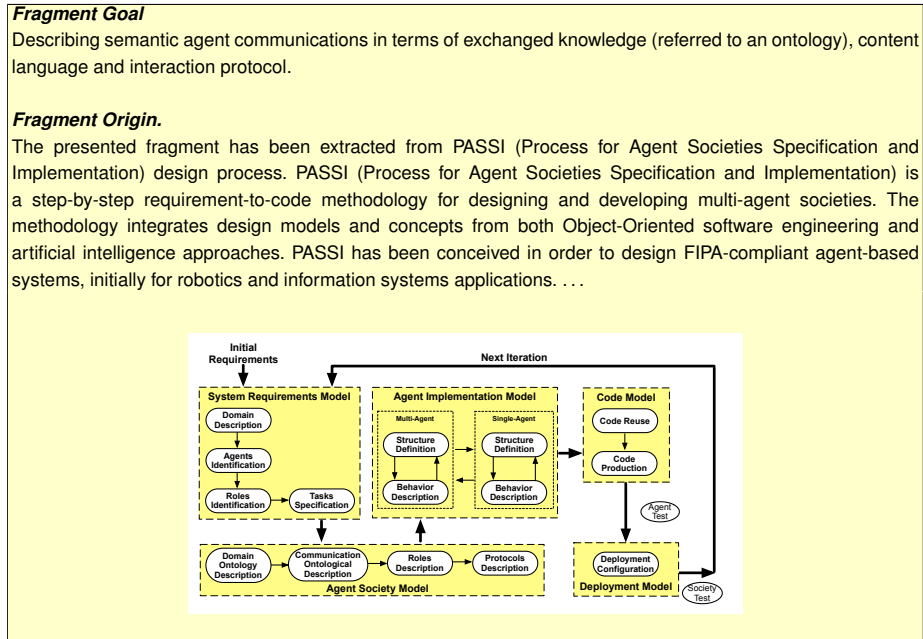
***Fragment Goal***

Describing semantic agent communications in terms of exchanged knowledge (referred to an ontology), content language and interaction protocol.

***Fragment Origin.***

The presented fragment has been extracted from PASSI (Process for Agent Societies Specification and Implementation) design process. PASSI (Process for Agent Societies Specification and Implementation) is a step-by-step requirement-to-code methodology for designing and developing multi-agent societies. The methodology integrates design models and concepts from both Object-Oriented software engineering and artificial intelligence approaches. PASSI has been conceived in order to design FIPA-compliant agent-based systems, initially for robotics and information systems applications. . . .

Initial Requirements

Next Iteration

System Requirements Model

Domain Description

Agents Identification

Roles Identification

Tasks Specification

Agent Implementation Model

Multi-Agent

Structure Definition

Behavior Description

Single-Agent

Structure Definition

Behavior Description

Code Model

Code Reuse

Code Production

Agent Test

Domain Ontology Description

Communication Ontological Description

Roles Description

Protocols Description

Agent Society Model

Deployment Configuration

Deployment Model

Society Test